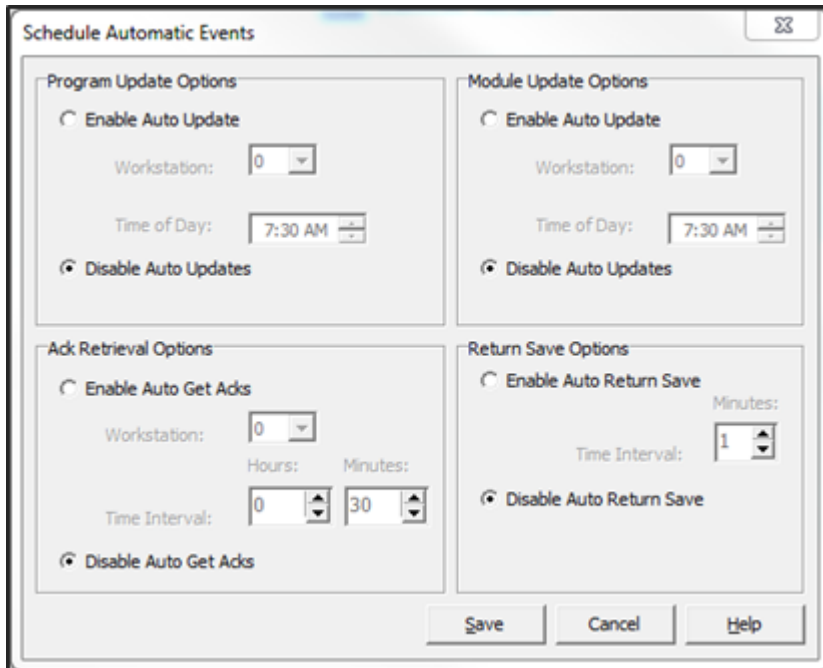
Schedule Automatic Events

Program Update Options

Enable Auto Update

Workstation: 0

Time of Day: 7:30 AM

Disable Auto Updates

Module Update Options

Enable Auto Update

Workstation: 0

Time of Day: 7:30 AM

Disable Auto Updates

Ack Retrieval Options

Enable Auto Get Acks

Workstation: 0

Hours: Minutes:

Time Interval: 0 30

Disable Auto Get Acks

Return Save Options

Enable Auto Return Save

Minutes:

Time Interval: 1

Disable Auto Return Save

Save Cancel Help